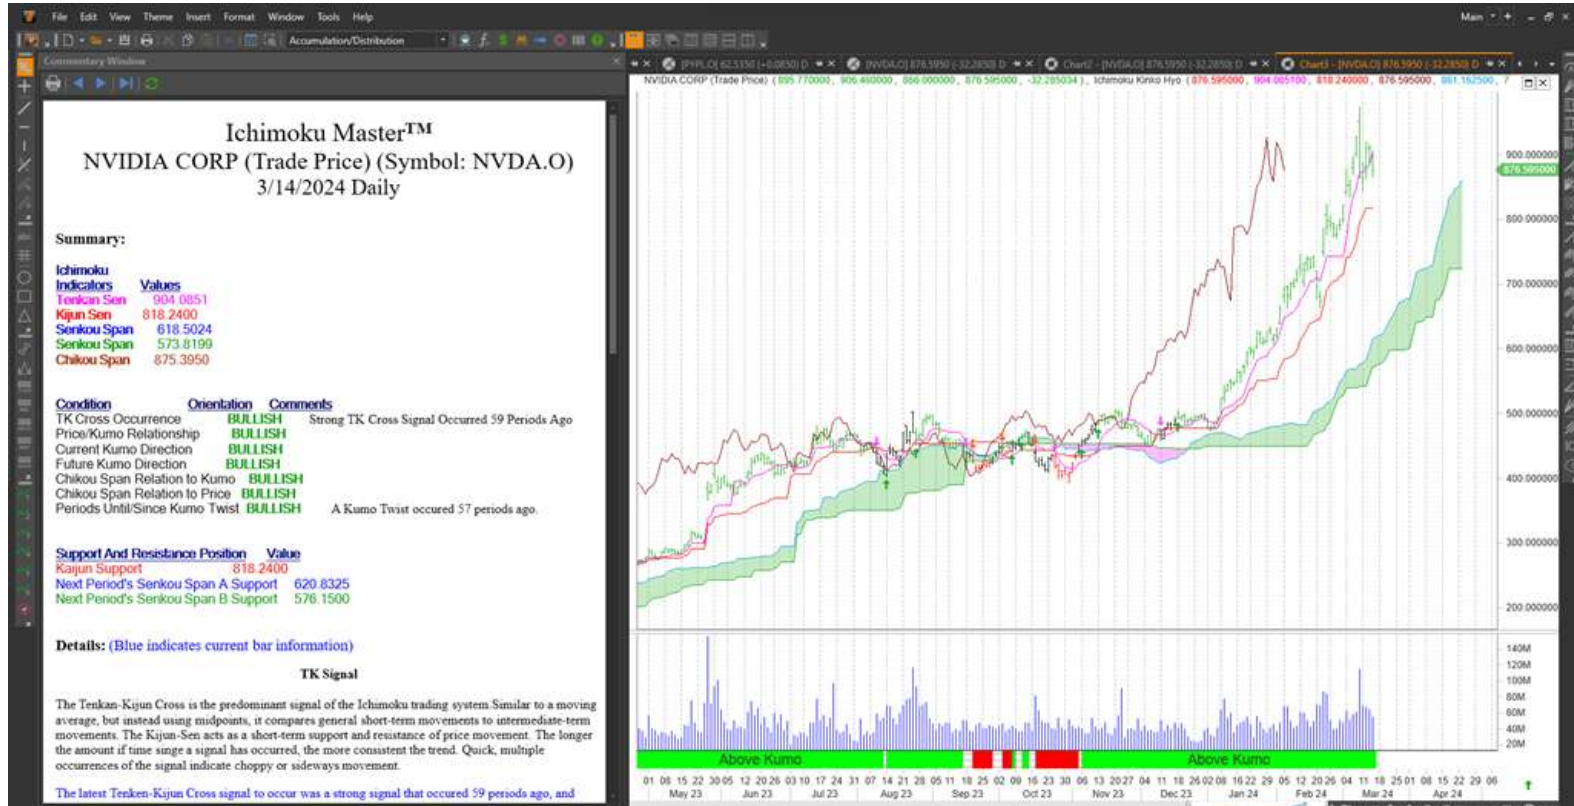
File Edit View Theme Insert Format Window Tools Help

Main

Accumulation/Distribution

Commentary Window

Ichimoku Master™
NVIDIA CORP (Trade Price) (Symbol: NVDA.O)
3/14/2024 Daily

Summary:

| Ichimoku Indicators | Values |
|---|---|
| Tenkan Sen | 904.0851 |
| Kijun Sen | 818.2400 |
| Senkou Span | 618.5024 |
| Senkou Span | 573.8199 |
| Chikou Span | 875.3950 |

| Condition | Orientation | Comments |
|---|---|---|
| TK Cross Occurrence | BULLISH | Strong TK Cross Signal Occurred 59 Periods Ago |
| Price/Kumo Relationship | BULLISH | |
| Current Kumo Direction | BULLISH | |
| Future Kumo Direction | BULLISH | |
| Chikou Span Relation to Kumo | BULLISH | |
| Chikou Span Relation to Price | BULLISH | |
| Periods Until/Since Kumo Twist | BULLISH | A Kumo Twist occured 57 periods ago. |

| Support And Resistance Position | Value |
|---|---|
| Kaijun Support | 818.2400 |
| Next Period's Senkou Span A Support | 620.8325 |
| Next Period's Senkou Span B Support | 576.1500 |

Details: (Blue indicates current bar information)

TK Signal

The Tenkan-Kijun Cross is the predominant signal of the Ichimoku trading system.Similar to a moving average, but instead using midpoints, it compares general short-term movements to intermediate-term movements. The Kijun-Sen acts as a short-term support and resistance of price movement. The longer the amount if time singe a signal has occurred, the more consistent the trend. Quick, multiple occurrences of the signal indicate choppy or sideways movement.

The latest Tenken-Kijun Cross signal to occur was a strong signal that occured 59 periods ago, and

NVDIA CORP (Trade Price) ( 895.770000 , 906.460000 , 866.000000 , 876.595000 , -32.285034 ), Ichimoku Kinko Hyo ( 876.595000 , 904.085100 , 818.240000 , 876.595000 , 861.162500 ,

900.000000
876.595000
800.000000
700.000000
600.000000
500.000000
400.000000
300.000000
200.000000

140M
120M
100M
80M
60M
40M
20M

Above Kumo
Above Kumo

May 23 Jun 23 Jul 23 Aug 23 Sep 23 Oct 23 Nov 23 Dec 23 Jan 24 Feb 24 Mar 24 Apr 24